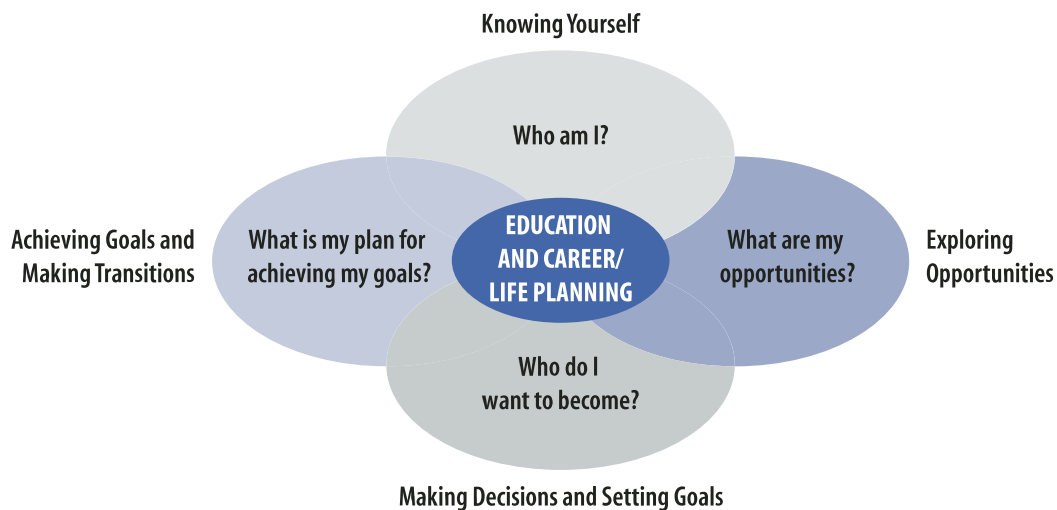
Knowing Yourself

Who am I?

Achieving Goals and Making Transitions

What is my plan for achieving my goals?

EDUCATION AND CAREER/ LIFE PLANNING

What are my opportunities?

Exploring Opportunities

Who do I want to become?

Making Decisions and Setting Goals